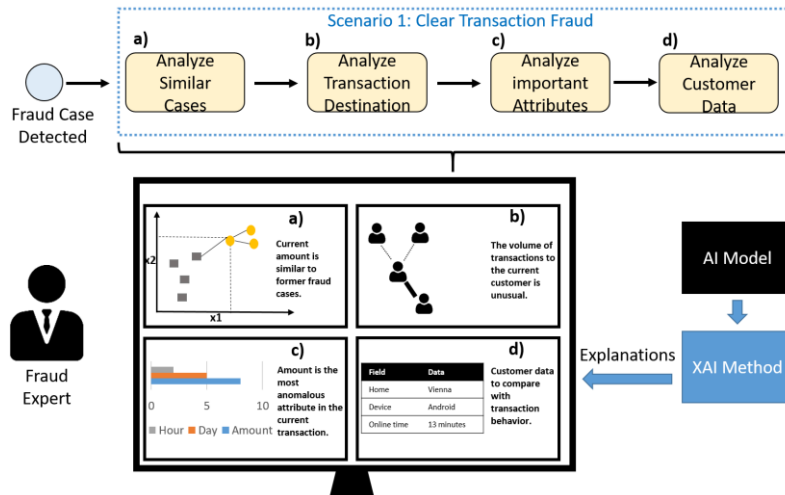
Scenario 1: Clear Transaction Fraud

Fraud Case Detected

a) Analyze Similar Cases

b) Analyze Transaction Destination

c) Analyze important Attributes

d) Analyze Customer Data

x2

x1

a) Current amount is similar to former fraud cases.

b) The volume of transactions to the current customer is unusual.

0 5 10

Hour Day Amount

c) Amount is the most anomalous attribute in the current transaction.

| Field | Data |
|---|---|
| Home | Vienna |
| Device | Android |
| Online time | 13 minutes |

d) Customer data to compare with transaction behavior.

Fraud Expert

AI Model

Explanations

XAI Method